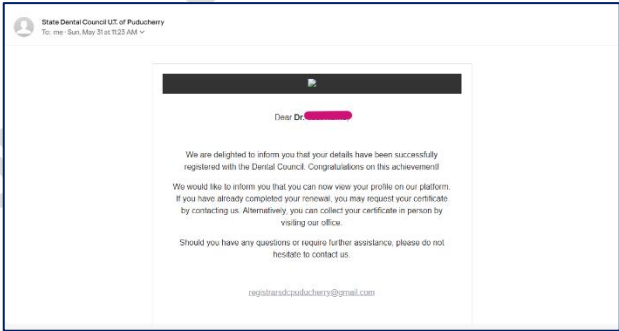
State Dental Council U.T. of Puducherry
To: me · Sun, May 31 at 11:23 AM

Dear Dr. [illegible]

We are delighted to inform you that your details have been successfully registered with the Dental Council. Congratulations on this achievement!

We would like to inform you that you can now view your profile on our platform. If you have already completed your renewal, you may request your certificate by contacting us. Alternatively, you can collect your certificate in person by visiting our office.

Should you have any questions or require further assistance, please do not hesitate to contact us.

registrarsdcpuducherry@gmail.com